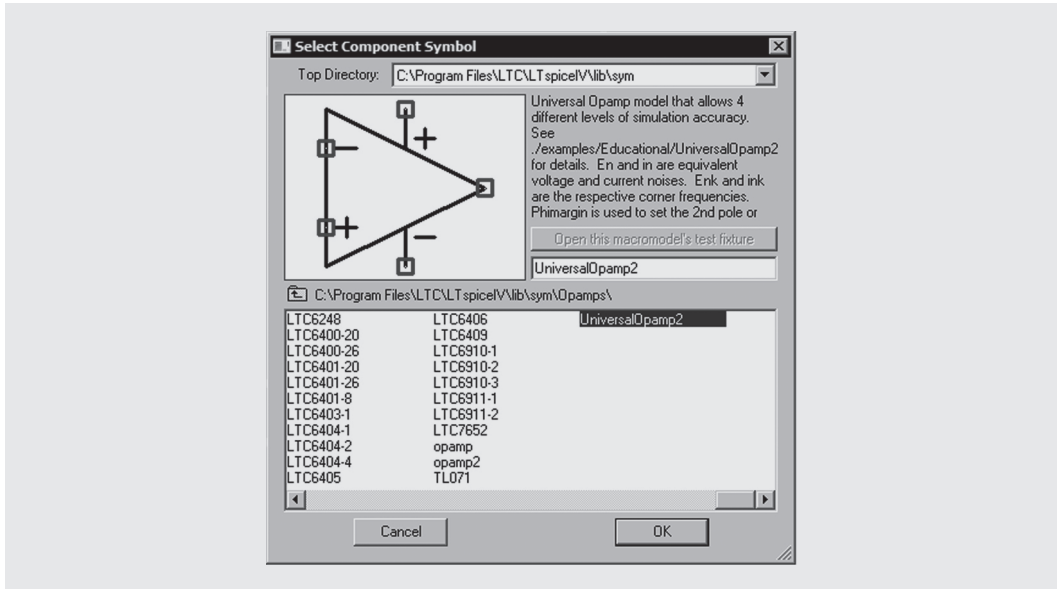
Select Component Symbol

Top Directory: C:\Program Files\LTC\LTspiceIV\lib\sym

Universal Opamp model that allows 4 different levels of simulation accuracy. See ./examples/Educational/UniversalOpamp2 for details. En and in are equivalent voltage and current noises. Enk and ink are the respective corner frequencies. Phimargin is used to set the 2nd pole or

Open this macromodel's test fixture

UniversalOpamp2

C:\Program Files\LTC\LTspiceIV\lib\sym\Opamps\

LTC6248
LTC6400-20
LTC6400-26
LTC6401-20
LTC6401-26
LTC6401-8
LTC6403-1
LTC6404-1
LTC6404-2
LTC6404-4
LTC6405

LTC6406
LTC6409
LTC6910-1
LTC6910-2
LTC6910-3
LTC6911-1
LTC6911-2
LTC7652
opamp
opamp2
TL071

UniversalOpamp2

Cancel

OK